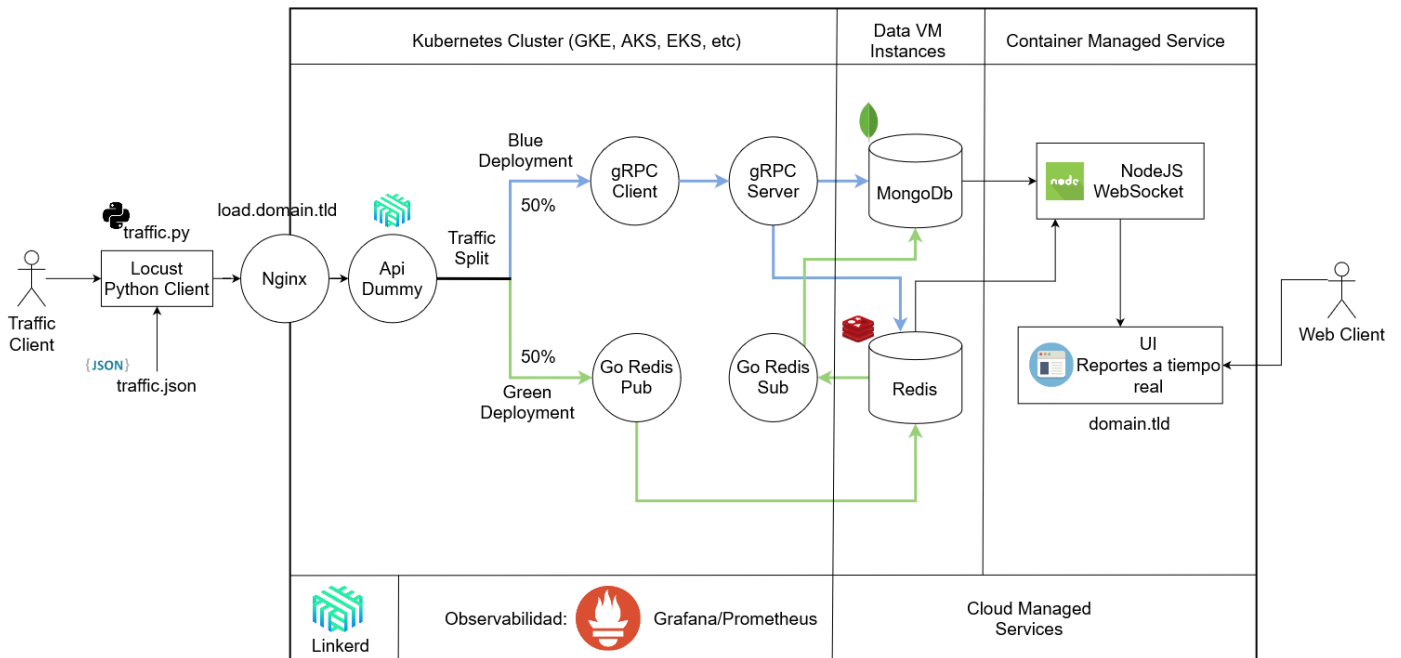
Kubernetes Cluster (GKE, AKS, EKS, etc)

Data VM Instances

Container Managed Service

Traffic Client

traffic.py

Locust Python Client

{JSON}

traffic.json

load.domain.tld

Nginx

Api Dummy

Traffic Split

Blue Deployment

50%

gRPC Client

gRPC Server

MongoDb

node

NodeJS WebSocket

50%

Green Deployment

Go Redis Pub

Go Redis Sub

Redis

UI Reportes a tiempo real

domain.tld

Web Client

Linkerd

Observabilidad:

Grafana/Prometheus

Cloud Managed Services